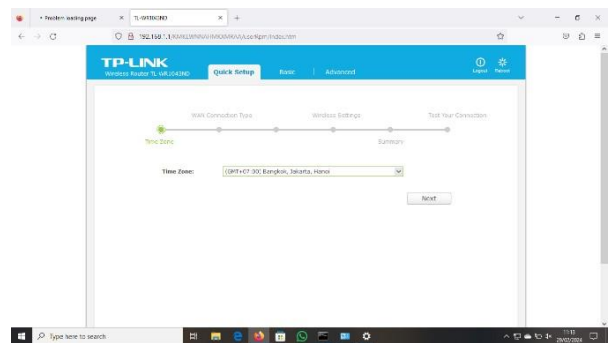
Problem loading page

TL-WR940ND

192.168.1.1/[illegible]/userRpm/Index.htm

TP-LINK

Wireless Router TL-WR940ND

Quick Setup

Basic

Advanced

Logout

Reboot

WAN Connection Type

Wireless Settings

Test Your Connection

Time Zone

Summary

Time Zone:

(GMT+07:00) Bangkok, Jakarta, Hanoi

Next

Type here to search

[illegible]

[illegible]